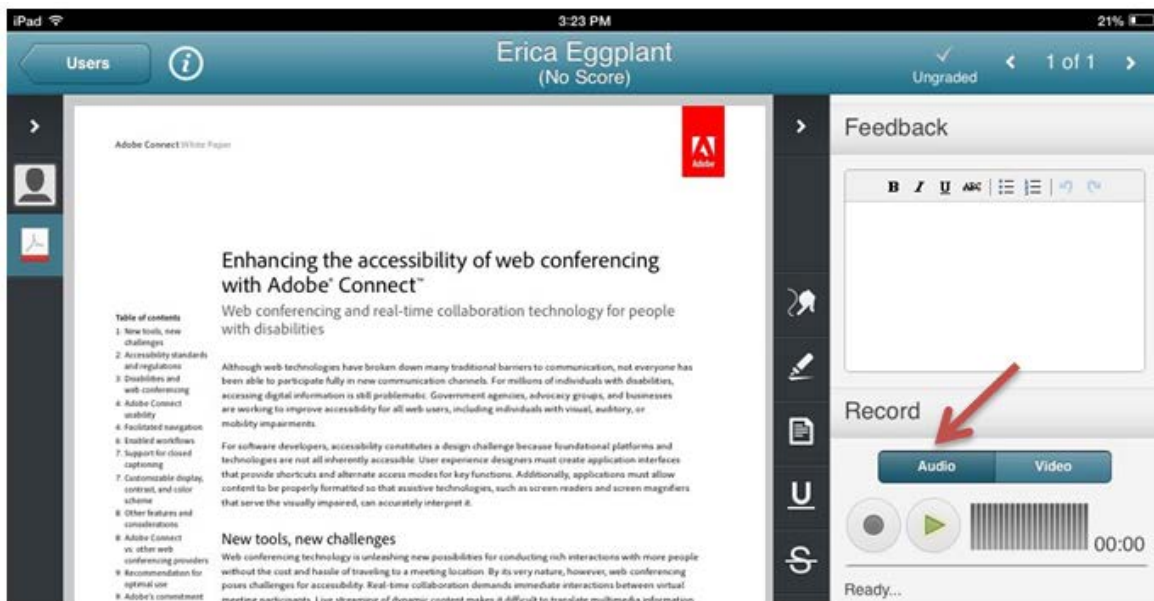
iPad 3:23 PM 21%

Users Erica Eggplant (No Score) Ungraded 1 of 1

Adobe Connect White Paper

Adobe

Enhancing the accessibility of web conferencing with Adobe® Connect™

Web conferencing and real-time collaboration technology for people with disabilities

Table of contents
1: New tools, new challenges
2: Accessibility standards and regulations
3: Disabilities and web conferencing
4: Adobe Connect usability
4: Facilitated navigation
6: Enabled workflows
7: Support for closed captioning
7: Customizable display, contrast, and color scheme
8: Other features and considerations
8: Adobe Connect vs. other web conferencing providers
9: Recommendation for optimal use
9: Adobe's commitment

Although web technologies have broken down many traditional barriers to communication, not everyone has been able to participate fully in new communication channels. For millions of individuals with disabilities, accessing digital information is still problematic. Government agencies, advocacy groups, and businesses are working to improve accessibility for all web users, including individuals with visual, auditory, or mobility impairments.

For software developers, accessibility constitutes a design challenge because foundational platforms and technologies are not all inherently accessible. User experience designers must create application interfaces that provide shortcuts and alternate access modes for key functions. Additionally, applications must allow content to be properly formatted so that assistive technologies, such as screen readers and screen magnifiers that serve the visually impaired, can accurately interpret it.

New tools, new challenges

Web conferencing technology is unleashing new possibilities for conducting rich interactions with more people without the cost and hassle of traveling to a meeting location. By its very nature, however, web conferencing poses challenges for accessibility. Real-time collaboration demands immediate interactions between virtual meeting participants. Live streaming of dynamic content makes it difficult to translate multimedia information

Feedback

B I U ABC

Record

Audio Video

00:00

Ready...